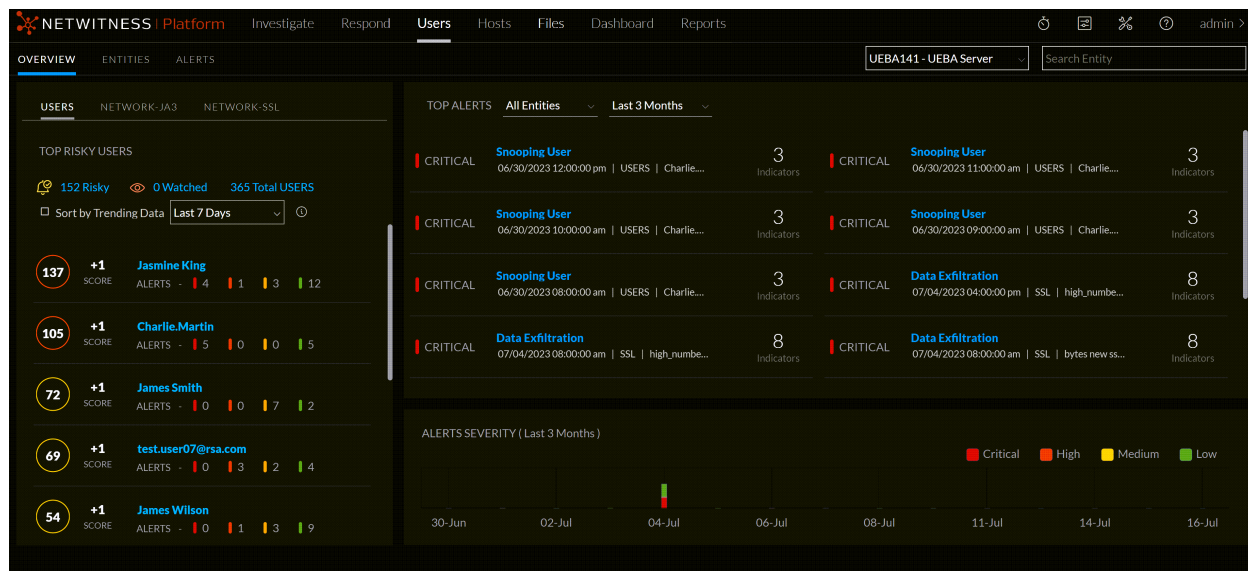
NETWITNESS | Platform Investigate Respond Users Hosts Files Dashboard Reports admin >

OVERVIEW ENTITIES ALERTS

UEBA141 - UEBA Server

Search Entity

USERS NETWORK-JA3 NETWORK-SSL

TOP RISKY USERS

152 Risky 0 Watched 365 Total USERS

Sort by Trending Data Last 7 Days

137 +1 SCORE Jasmine King ALERTS - 4 1 3 12

105 +1 SCORE Charlie.Martin ALERTS - 5 0 0 5

72 +1 SCORE James Smith ALERTS - 0 0 7 2

69 +1 SCORE test.user07@rsa.com ALERTS - 0 3 2 4

54 +1 SCORE James Wilson ALERTS - 0 1 3 9

TOP ALERTS All Entities Last 3 Months

CRITICAL Snooping User 06/30/2023 12:00:00 pm | USERS | Charlie.... 3 Indicators

CRITICAL Snooping User 06/30/2023 11:00:00 am | USERS | Charlie.... 3 Indicators

CRITICAL Snooping User 06/30/2023 10:00:00 am | USERS | Charlie.... 3 Indicators

CRITICAL Snooping User 06/30/2023 09:00:00 am | USERS | Charlie.... 3 Indicators

CRITICAL Snooping User 06/30/2023 08:00:00 am | USERS | Charlie.... 3 Indicators

CRITICAL Data Exfiltration 07/04/2023 04:00:00 pm | SSL | high_numbe... 8 Indicators

CRITICAL Data Exfiltration 07/04/2023 08:00:00 am | SSL | high_numbe... 8 Indicators

CRITICAL Data Exfiltration 07/04/2023 08:00:00 am | SSL | bytes new ss... 8 Indicators

ALERTS SEVERITY ( Last 3 Months )

Critical High Medium Low

30-Jun 02-Jul 04-Jul 06-Jul 08-Jul 11-Jul 14-Jul 16-Jul